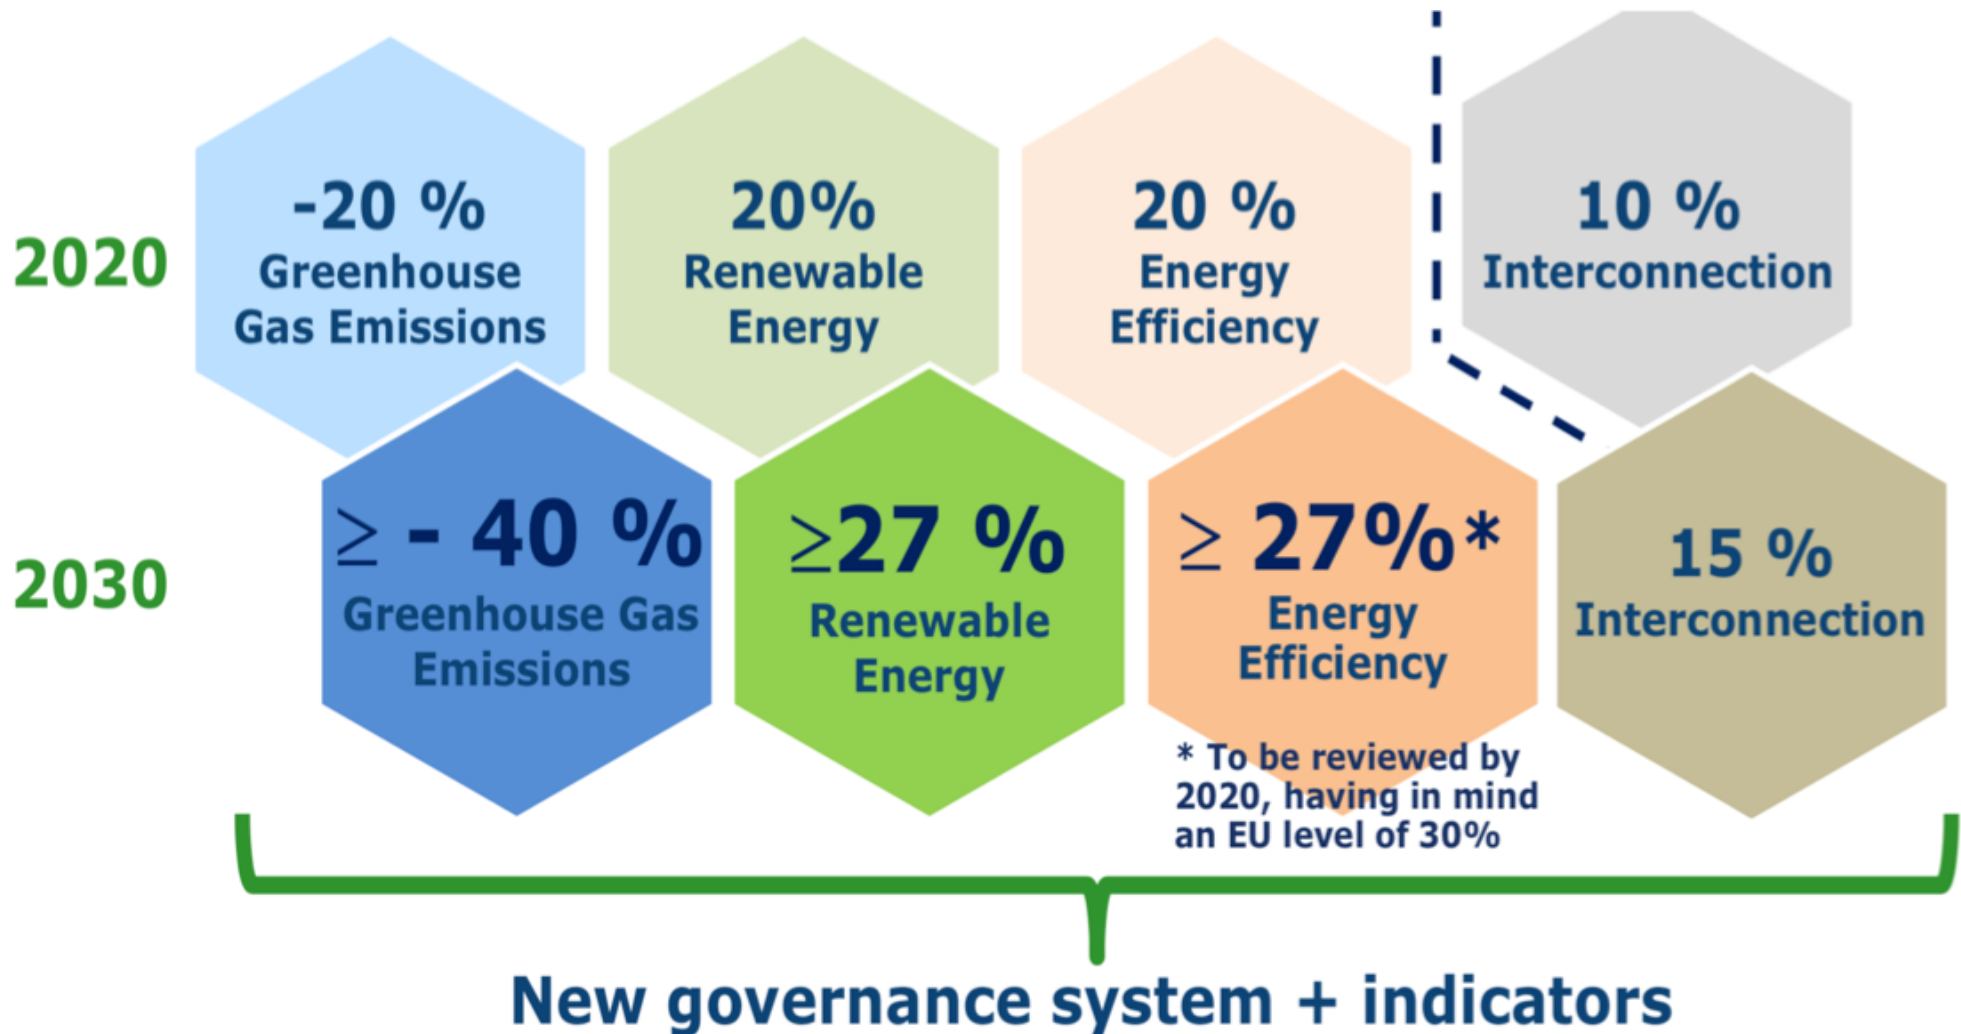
2020

-20 %
Greenhouse Gas Emissions

20%
Renewable Energy

20 %
Energy Efficiency

10 %
Interconnection

2030

$\geq$ - 40 %
Greenhouse Gas Emissions

$\geq$27 %
Renewable Energy

$\geq$ 27%*
Energy Efficiency

15 %
Interconnection

* To be reviewed by 2020, having in mind an EU level of 30%

New governance system + indicators